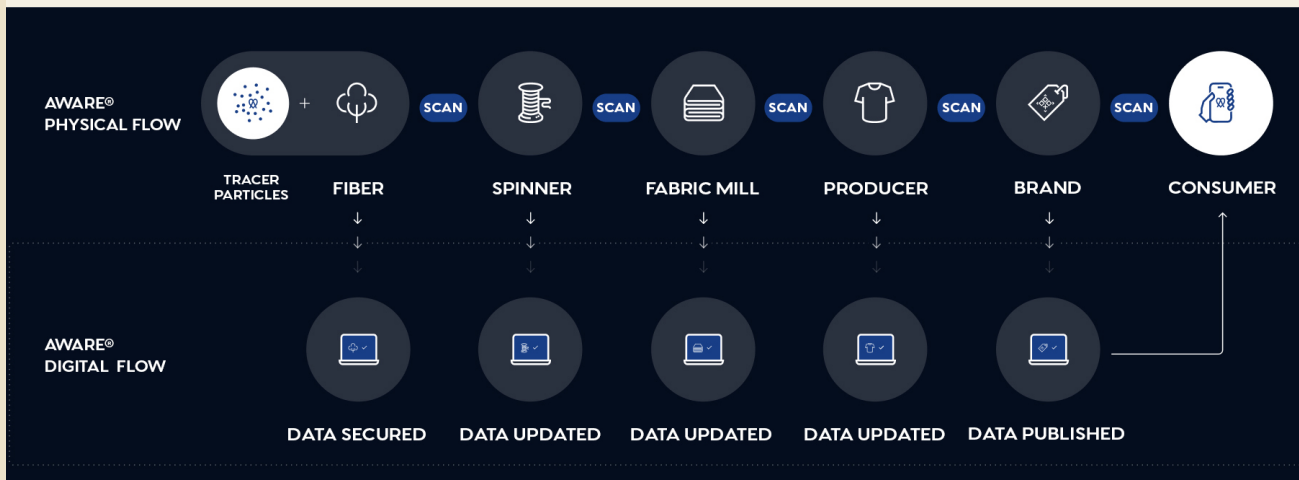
AWARE®
PHYSICAL FLOW

+

SCAN

SCAN

SCAN

SCAN

SCAN

TRACER PARTICLES

FIBER

SPINNER

FABRIC MILL

PRODUCER

BRAND

CONSUMER

AWARE®
DIGITAL FLOW

DATA SECURED

DATA UPDATED

DATA UPDATED

DATA UPDATED

DATA PUBLISHED